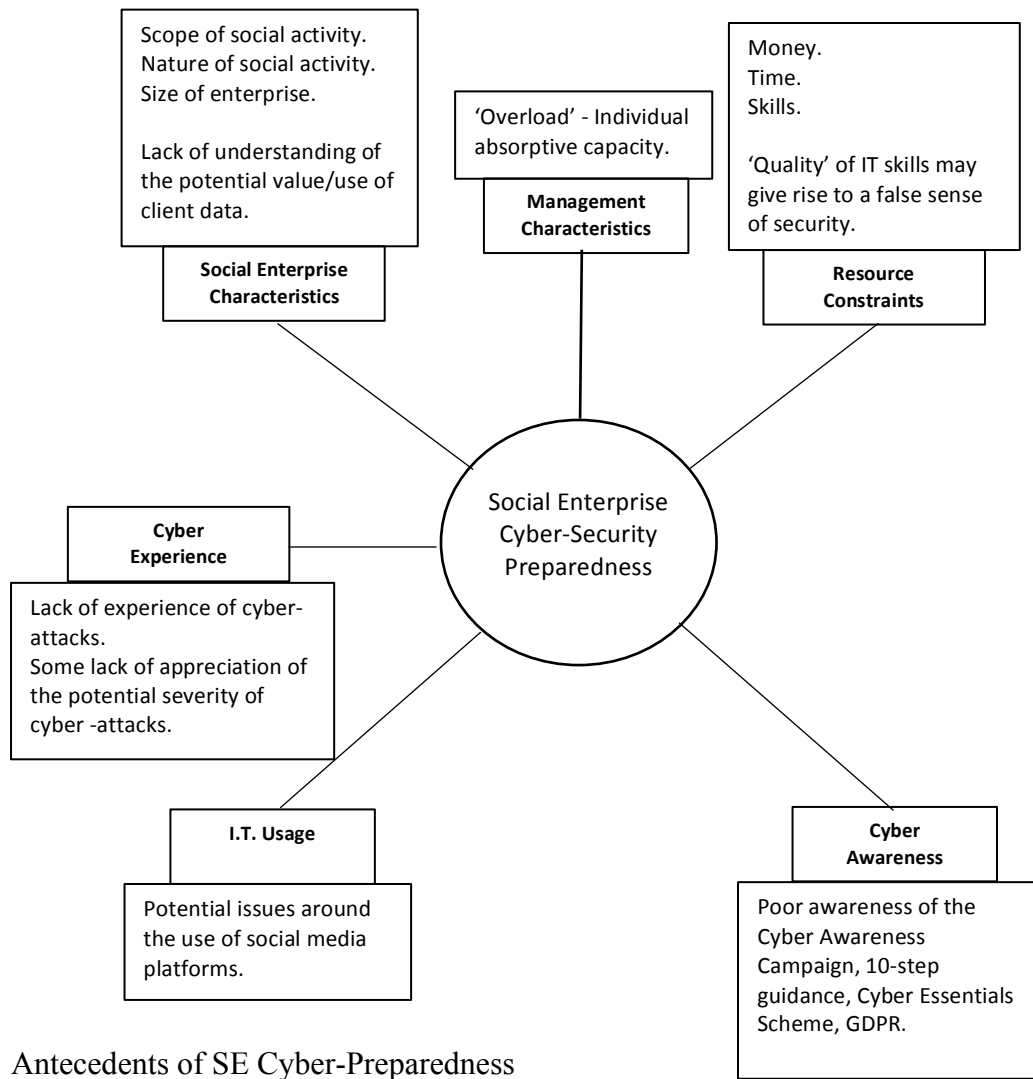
Scope of social activity.
Nature of social activity.
Size of enterprise.

Lack of understanding of the potential value/use of client data.

Social Enterprise Characteristics

'Overload' - Individual absorptive capacity.

Management Characteristics

Money.
Time.
Skills.

'Quality' of IT skills may give rise to a false sense of security.

Resource Constraints

Social Enterprise Cyber-Security Preparedness

Cyber Experience

Lack of experience of cyber-attacks.
Some lack of appreciation of the potential severity of cyber -attacks.

I.T. Usage

Potential issues around the use of social media platforms.

Cyber Awareness

Poor awareness of the Cyber Awareness Campaign, 10-step guidance, Cyber Essentials Scheme, GDPR.

Antecedents of SE Cyber-Preparedness